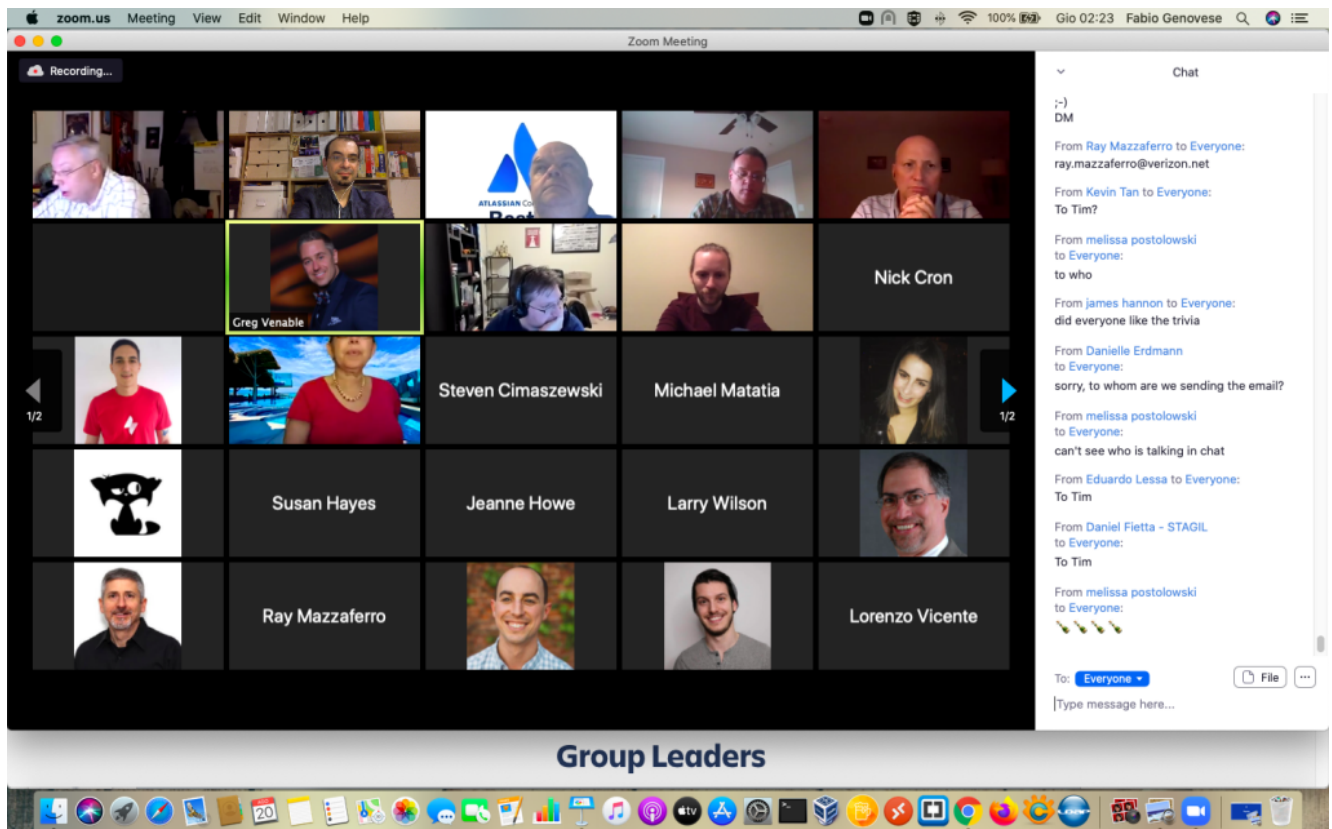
zoom.us Meeting View Edit Window Help

100% Gio 02:23 Fabio Genovese

Zoom Meeting

Recording...

ATLASSIAN Co

Greg Venable

Nick Cron

1/2

Steven Cimaszewski

Michael Matatia

1/2

Susan Hayes

Jeanne Howe

Larry Wilson

Ray Mazzaferro

Lorenzo Vicente

Chat

;-)
DM

From Ray Mazzaferro to Everyone:
ray.mazzaferro@verizon.net

From Kevin Tan to Everyone:
To Tim?

From melissa postolowski to Everyone:
to who

From james hannon to Everyone:
did everyone like the trivia

From Danielle Erdmann to Everyone:
sorry, to whom are we sending the email?

From melissa postolowski to Everyone:
can't see who is talking in chat

From Eduardo Lessa to Everyone:
To Tim

From Daniel Fietta - STAGIL to Everyone:
To Tim

From melissa postolowski to Everyone:
🍾🍾🍾🍾

To: Everyone

File

...

Type message here...

Group Leaders

20